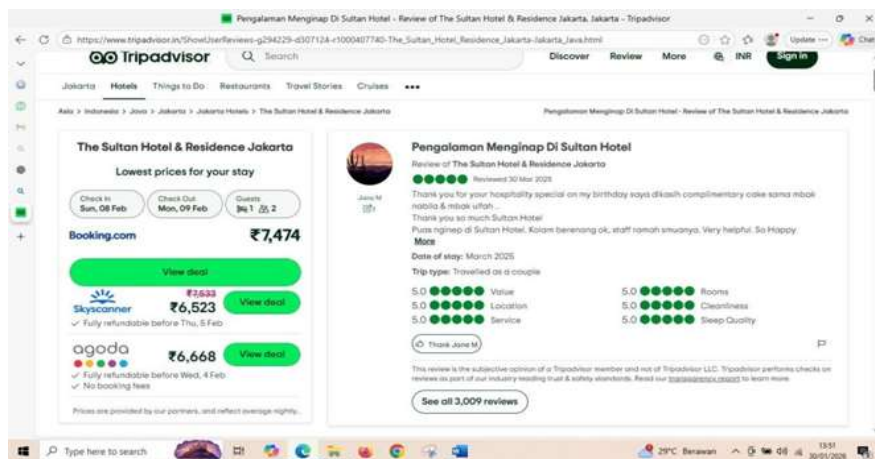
Pengalaman Menginap Di Sultan Hotel - Review of The Sultan Hotel & Residence Jakarta, Jakarta - Tripadvisor

https://www.tripadvisor.in/ShowUserReviews-g294229-d307124-r1000407740-The_Sultan_Hotel_Residence_Jakarta-Jakarta_Java.html

Update

Tripadvisor Search Discover Review More INR Sign in

Jakarta Hotels Things to Do Restaurants Travel Stories Cruises •••

Asia > Indonesia > Java > Jakarta > Jakarta Hotels > The Sultan Hotel & Residence Jakarta

Pengalaman Menginap Di Sultan Hotel - Review of The Sultan Hotel & Residence Jakarta

The Sultan Hotel & Residence Jakarta

Lowest prices for your stay

Check In Sun, 08 Feb

Check Out Mon, 09 Feb

Guests 1 2

Booking.com ₹7,474

View deal

Skyscanner ₹7,533 ₹6,523 View deal

Fully refundable before Thu, 5 Feb

agoda ₹6,668 View deal

Fully refundable before Wed, 4 Feb

No booking fees

Prices are provided by our partners, and reflect average nightly

Jane M

Pengalaman Menginap Di Sultan Hotel

Review of The Sultan Hotel & Residence Jakarta

Reviewed 30 Mar 2025

Thank you for your hospitality special on my birthday saya dikasih complimentary cake sama mbak nabila & mbak ufah .

Thank you so much Sultan Hotel

Puas nginep di Sultan Hotel. Kolam berenang ok, staff ramah smuanya. Very helpful. So Happy

More

Date of stay: March 2025

Trip type: Travelled as a couple

| 5.0 Value | 5.0 Rooms |
|---|---|
| 5.0 Location | 5.0 Cleanliness |
| 5.0 Service | 5.0 Sleep Quality |

Thank Jane M

This review is the subjective opinion of a Tripadvisor member and not of Tripadvisor LLC. Tripadvisor performs checks on reviews as part of our industry-leading trust & safety standards. Read our transparency report to learn more.

See all 3,009 reviews

Type here to search

29°C Berawan 13:51 30/01/2026